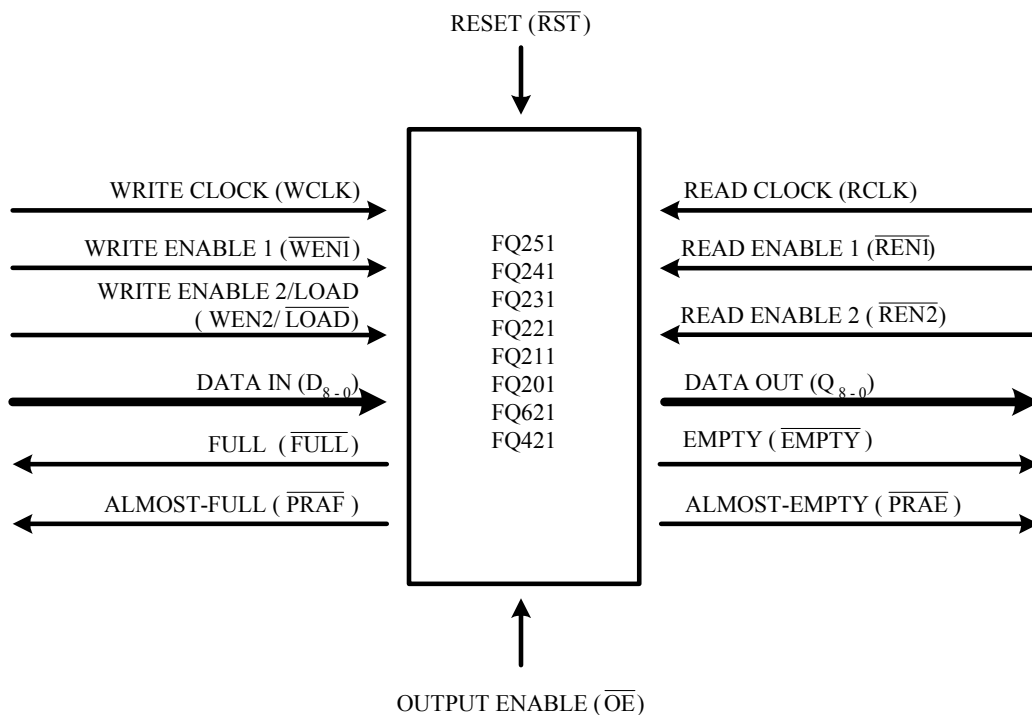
RESET ($\overline{RST}$)

WRITE CLOCK (WCLK)

WRITE ENABLE 1 ($\overline{WEN1}$)

WRITE ENABLE 2/LOAD ( WEN2/ $\overline{LOAD}$)

DATA IN ($D_{8-0}$)

FULL ($\overline{FULL}$)

ALMOST-FULL ( $\overline{PRAF}$ )

FQ251
FQ241
FQ231
FQ221
FQ211
FQ201
FQ621
FQ421

READ CLOCK (RCLK)

READ ENABLE 1 ($\overline{REN1}$)

READ ENABLE 2 ( $\overline{REN2}$)

DATA OUT ($Q_{8-0}$)

EMPTY ( $\overline{EMPTY}$ )

ALMOST-EMPTY ( $\overline{PRAE}$ )

OUTPUT ENABLE ($\overline{OE}$)